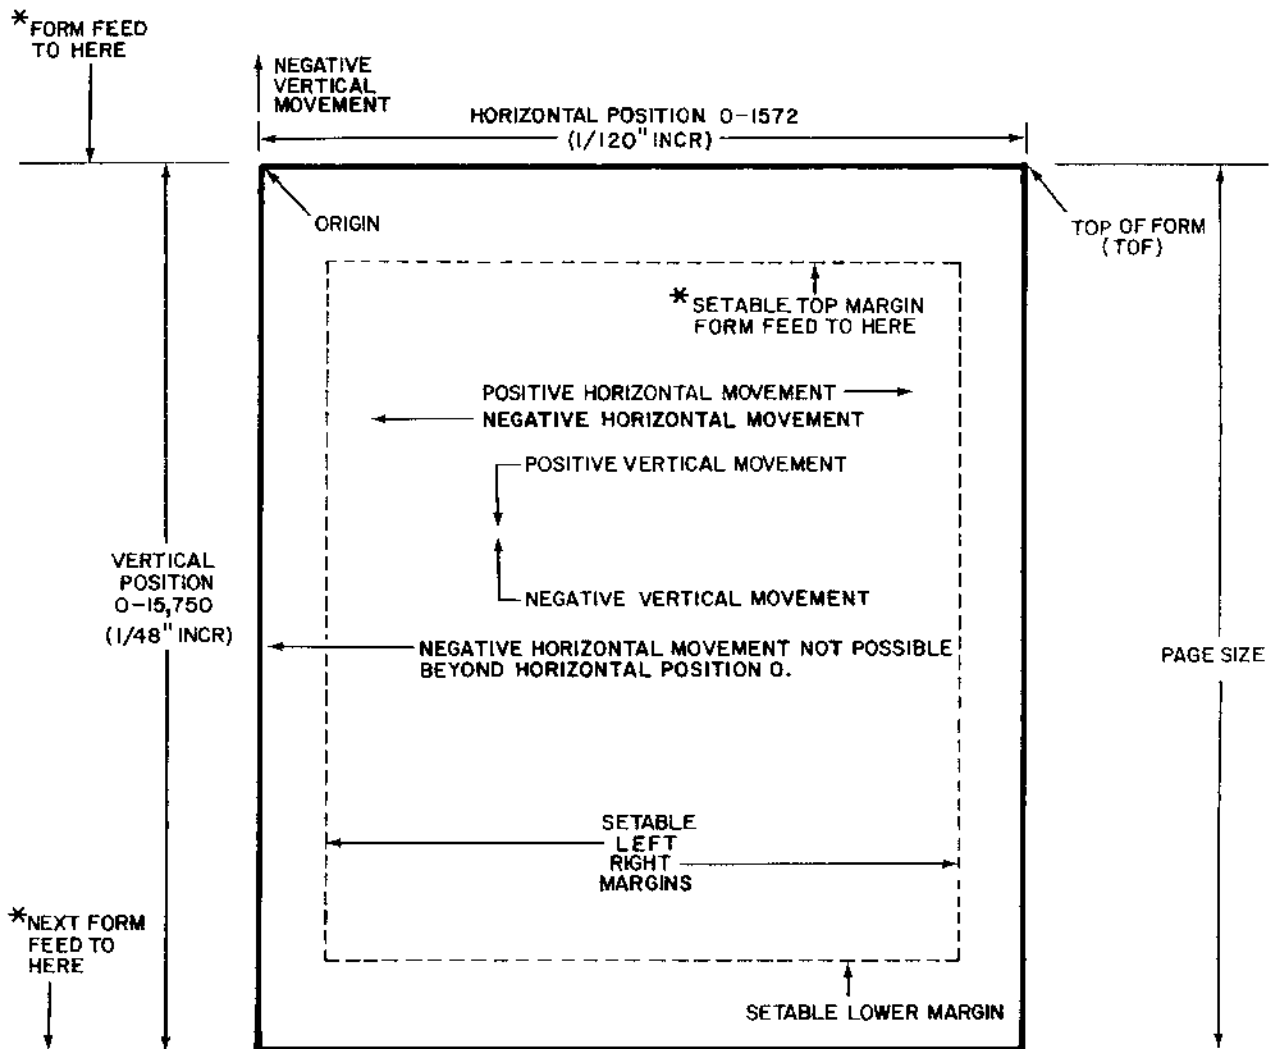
*FORM FEED TO HERE

NEGATIVE VERTICAL MOVEMENT

HORIZONTAL POSITION 0-1572 (1/120" INCR)

ORIGIN

TOP OF FORM (TOF)

*SETABLE TOP MARGIN FORM FEED TO HERE

POSITIVE HORIZONTAL MOVEMENT

NEGATIVE HORIZONTAL MOVEMENT

POSITIVE VERTICAL MOVEMENT

NEGATIVE VERTICAL MOVEMENT

VERTICAL POSITION 0-15,750 (1/48" INCR)

NEGATIVE HORIZONTAL MOVEMENT NOT POSSIBLE BEYOND HORIZONTAL POSITION 0.

PAGE SIZE

SETABLE LEFT RIGHT MARGINS

*NEXT FORM FEED TO HERE

SETABLE LOWER MARGIN